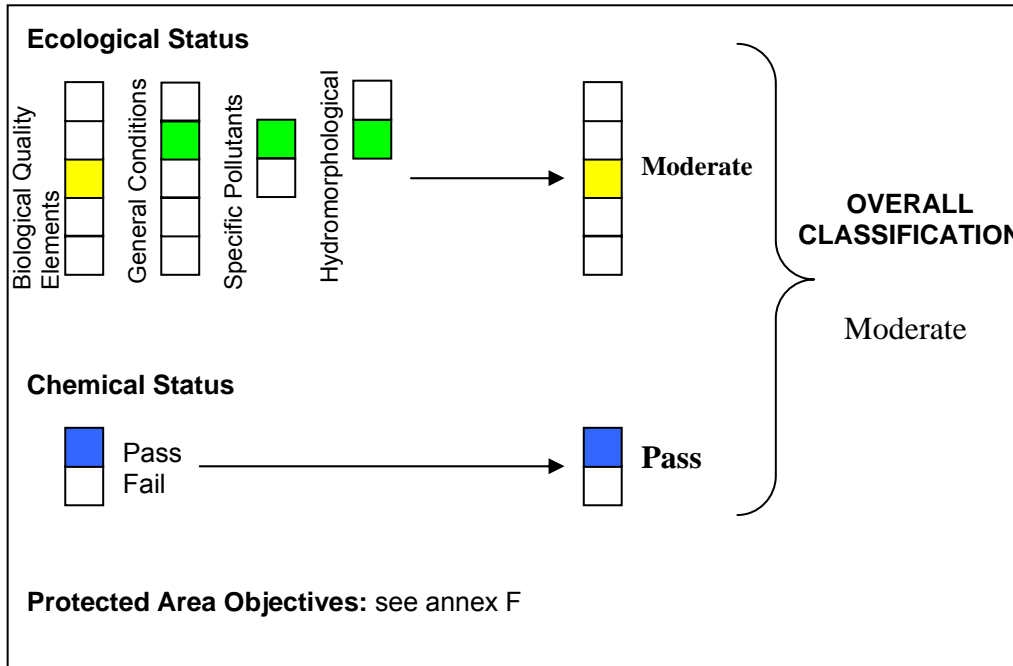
**Ecological Status**

Biological Quality Elements

General Conditions

Specific Pollutants

Hydromorphological

Moderate

OVERALL CLASSIFICATION

Moderate

**Chemical Status**

Pass
Fail

Pass

**Protected Area Objectives:** see annex F